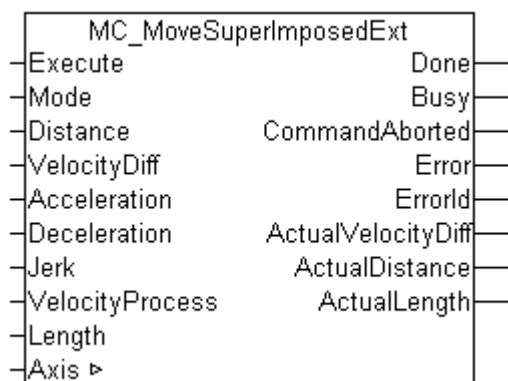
MC_MoveSuperImposedExt

| | |
|---|---|
| Execute | Done |
| Mode | Busy |
| Distance | CommandAborted |
| VelocityDiff | Error |
| Acceleration | ErrorId |
| Deceleration | ActualVelocityDiff |
| Jerk | ActualDistance |
| VelocityProcess | ActualLength |
| Length | |
| Axis ▹ | |